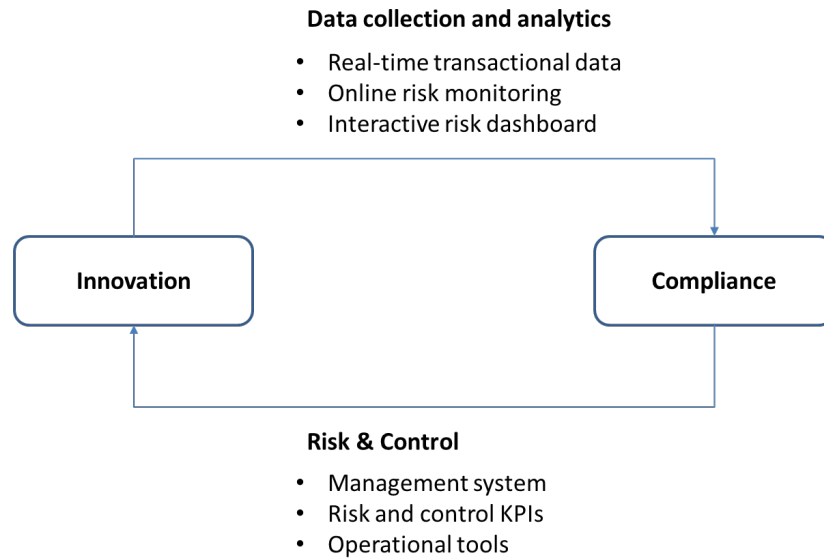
Data collection and analytics

- Real-time transactional data
- Online risk monitoring
- Interactive risk dashboard

Innovation

Compliance

Risk & Control

- Management system
- Risk and control KPIs
- Operational tools